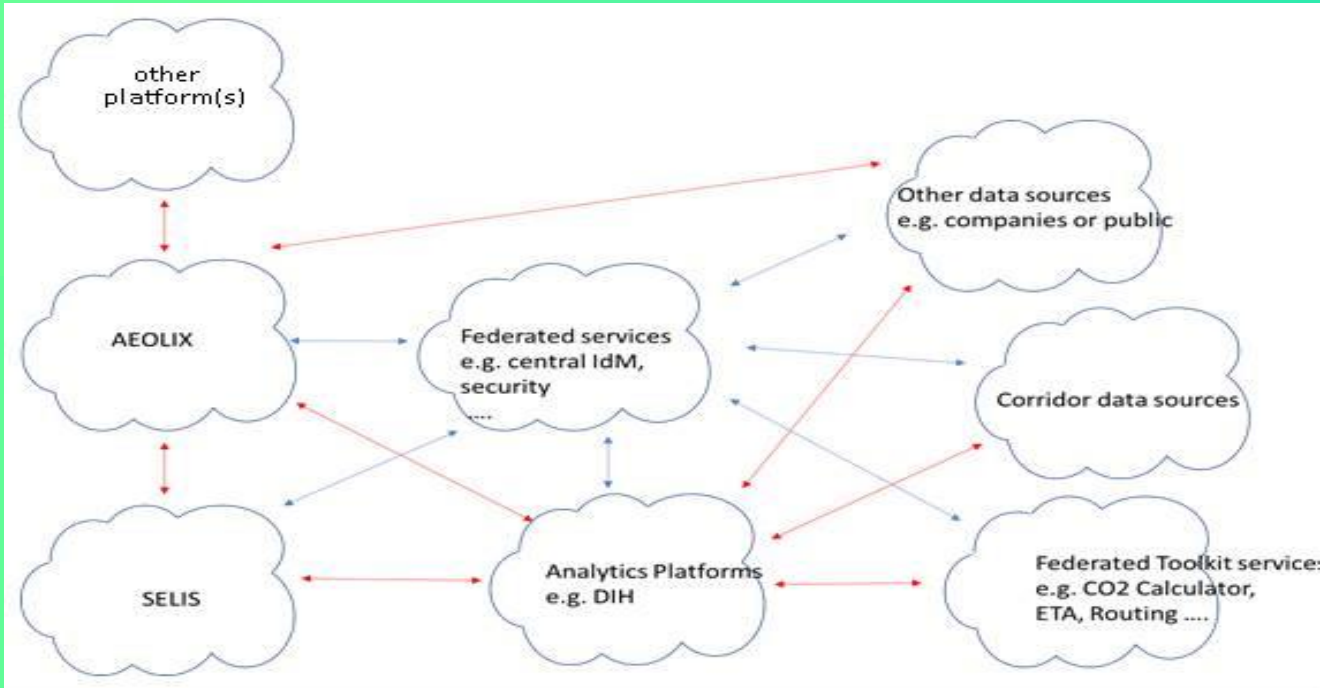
other platform(s)

Other data sources e.g. companies or public

AEOLIX

Federated services e.g. central IdM, security ....

Corridor data sources

SELIS

Analytics Platforms e.g. DIH

Federated Toolkit services e.g. CO2 Calculator, ETA, Routing ....